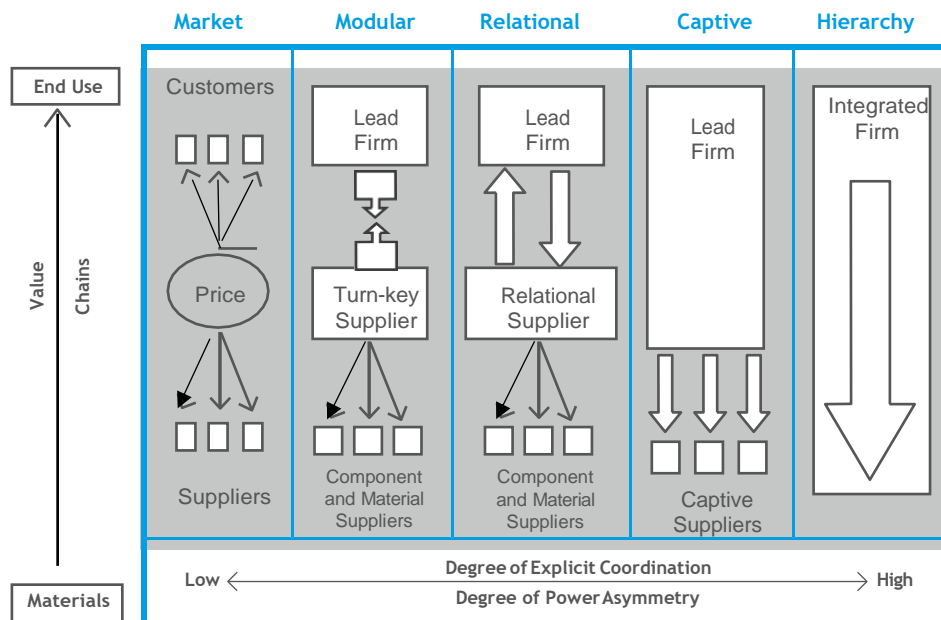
Market Modular Relational Captive Hierarchy

End Use

Value Chains

Materials

Customers

Price

Suppliers

Lead Firm

Turn-key Supplier

Component and Material Suppliers

Lead Firm

Relational Supplier

Component and Material Suppliers

Lead Firm

Captive Suppliers

Integrated Firm

Low

Degree of Explicit Coordination

High

Degree of Power Asymmetry